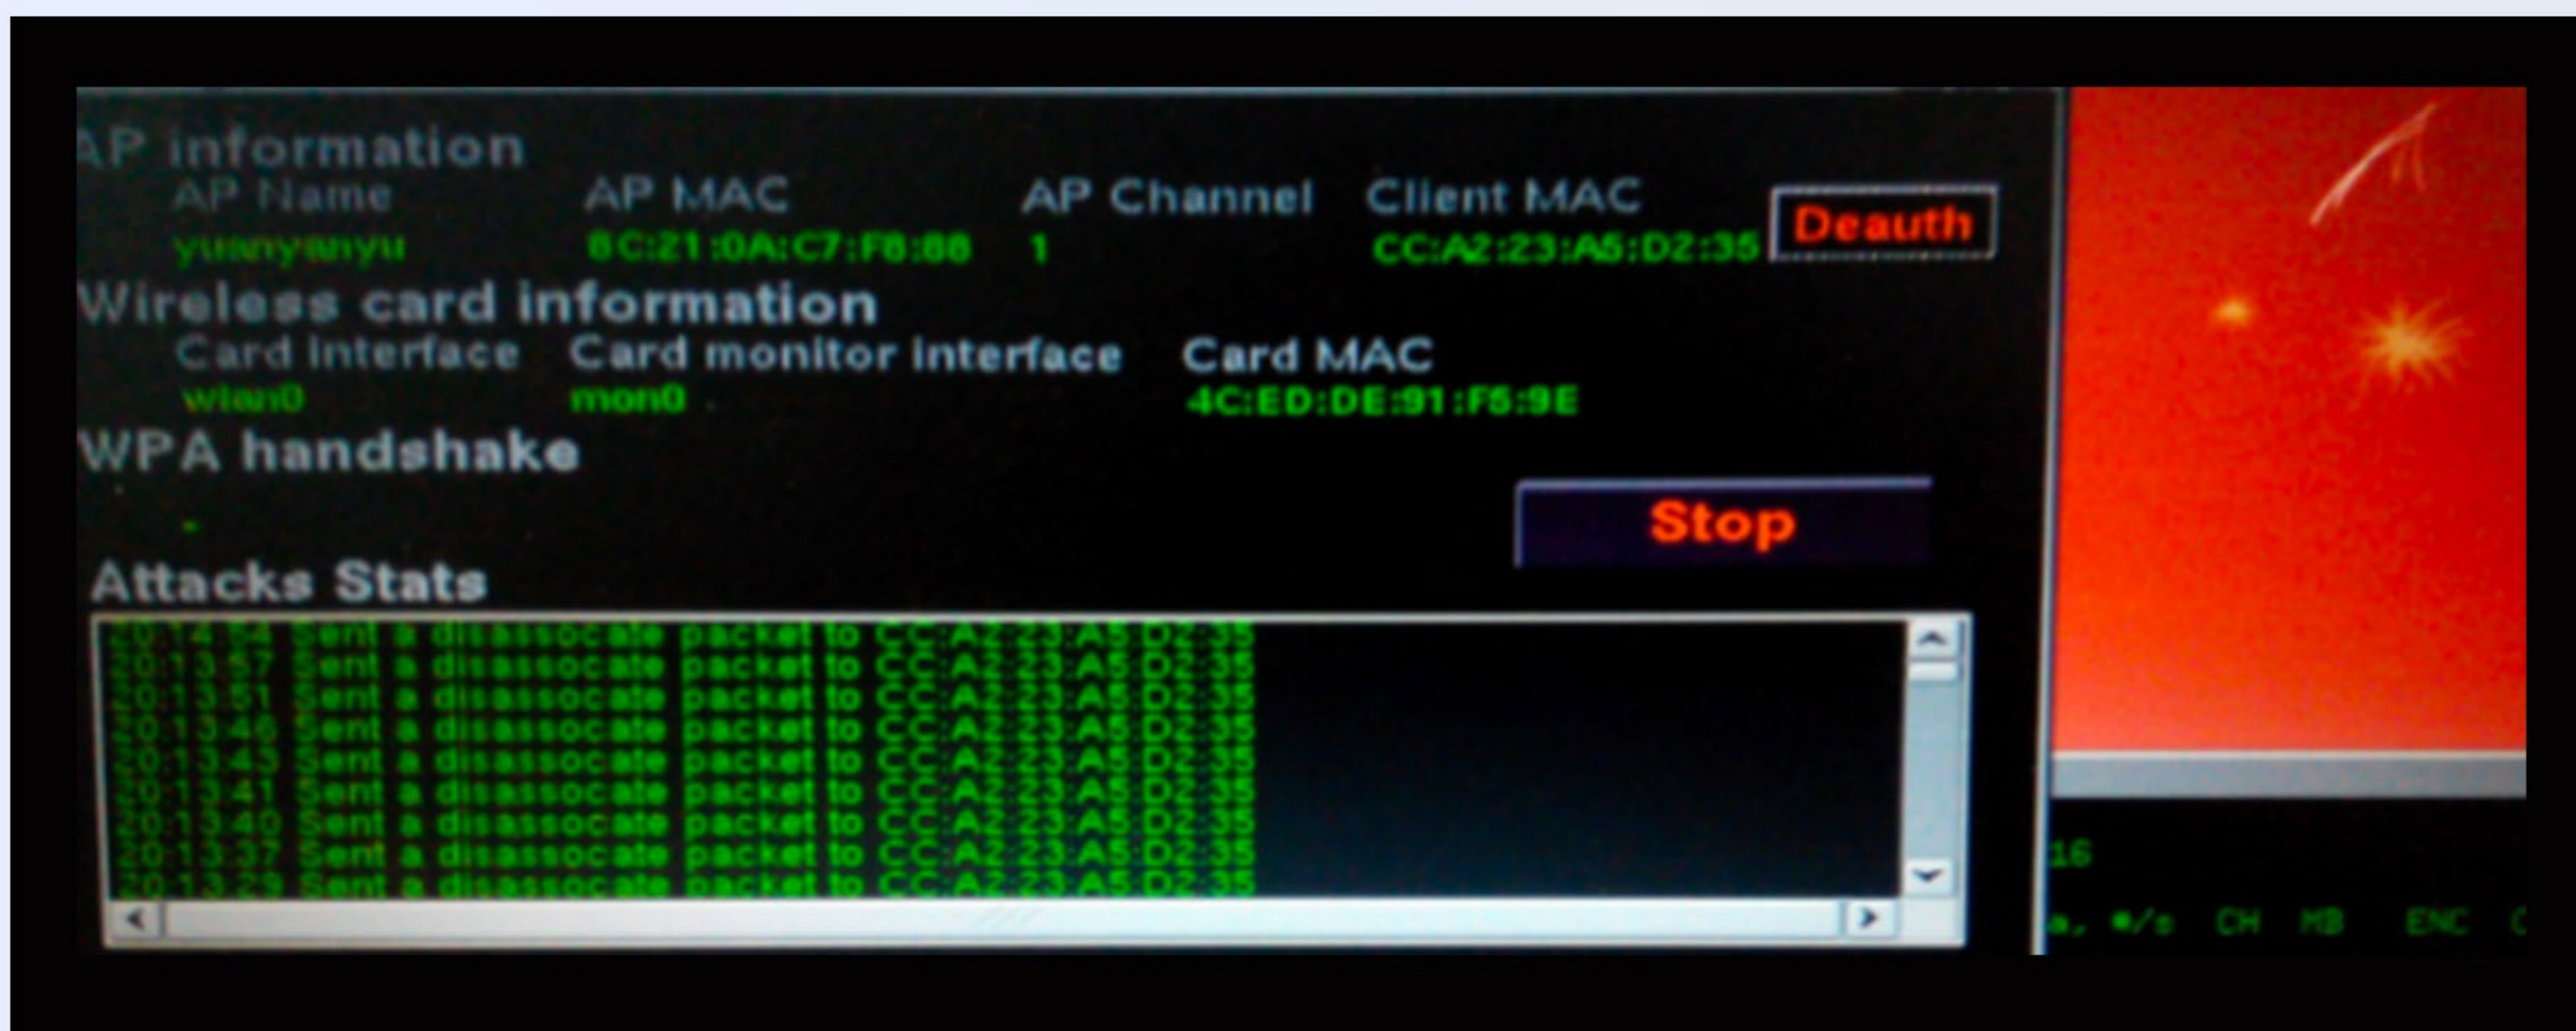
AP information

| AP Name | AP MAC | AP Channel | Client MAC |
|---|---|---|---|
| yuanyanyu | 8C:21:0A:C7:F8:88 | 1 | CC:A2:23:A5:D2:35 |

Deauth

Wireless card information

| Card interface | Card monitor interface | Card MAC |
|---|---|---|
| wlan0 | mon0 | 4C:ED:DE:91:F5:9E |

WPA handshake

Stop

Attacks Stats

20:14:54 Sent a disassocate packet to CC:A2:23:A5:D2:35
20:13:57 Sent a disassocate packet to CC:A2:23:A5:D2:35
20:13:51 Sent a disassocate packet to CC:A2:23:A5:D2:35
20:13:46 Sent a disassocate packet to CC:A2:23:A5:D2:35
20:13:43 Sent a disassocate packet to CC:A2:23:A5:D2:35
20:13:41 Sent a disassocate packet to CC:A2:23:A5:D2:35
20:13:40 Sent a disassocate packet to CC:A2:23:A5:D2:35
20:13:37 Sent a disassocate packet to CC:A2:23:A5:D2:35
20:13:29 Sent a disassocate packet to CC:A2:23:A5:D2:35

16

a, #/s CH MB ENC C